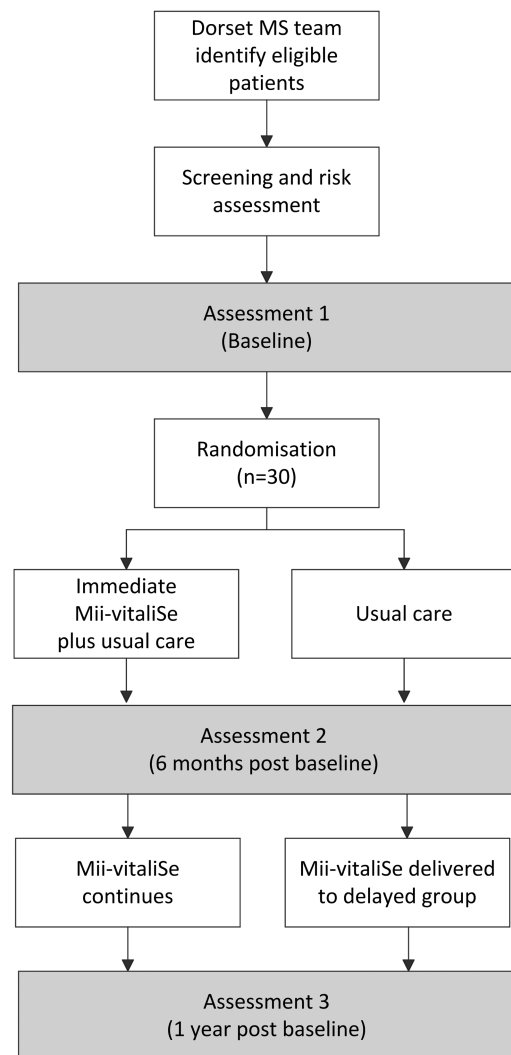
Dorset MS team identify eligible patients

Screening and risk assessment

Assessment 1
(Baseline)

Randomisation
(n=30)

Immediate Mii-vitaliSe plus usual care

Usual care

Assessment 2
(6 months post baseline)

Mii-vitaliSe continues

Mii-vitaliSe delivered to delayed group

Assessment 3
(1 year post baseline)